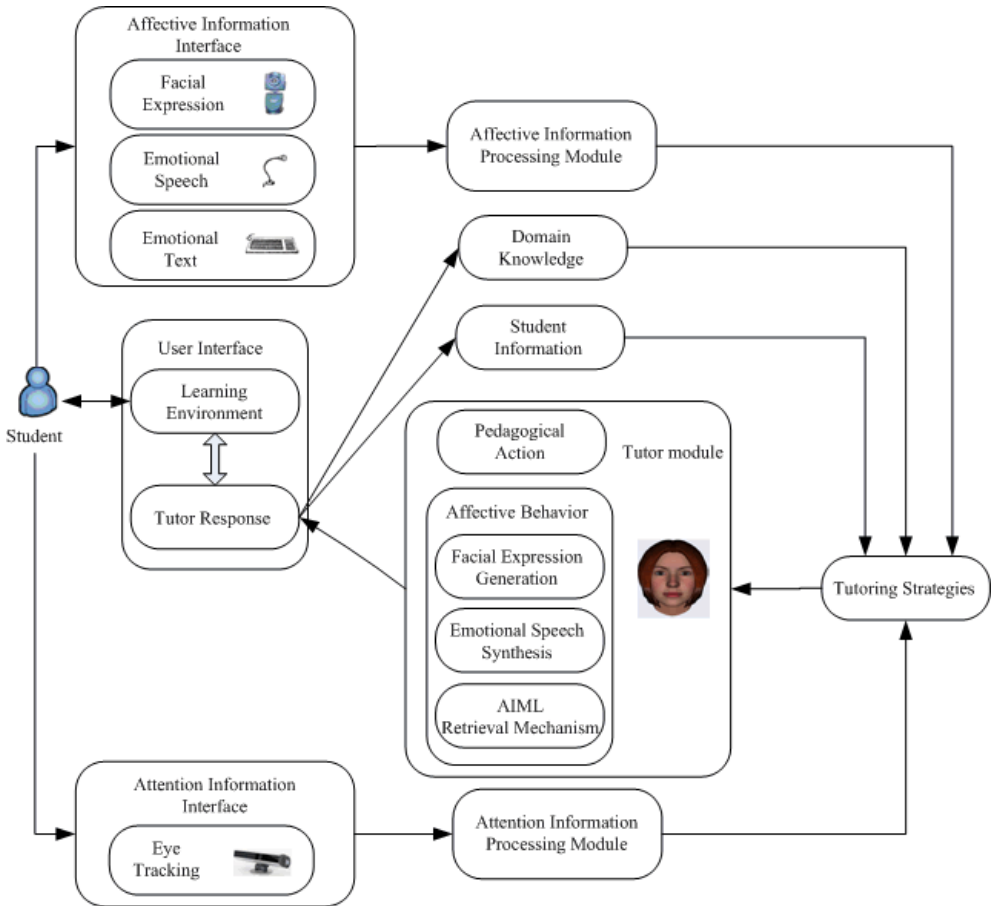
Affective Information Interface

Facial Expression

Emotional Speech

Emotional Text

Affective Information Processing Module

Domain Knowledge

Student Information

User Interface

Learning Environment

Tutor Response

Student

Pedagogical Action

Tutor module

Affective Behavior

Facial Expression Generation

Emotional Speech Synthesis

AIML Retrieval Mechanism

Tutoring Strategies

Attention Information Interface

Eye Tracking

Attention Information Processing Module